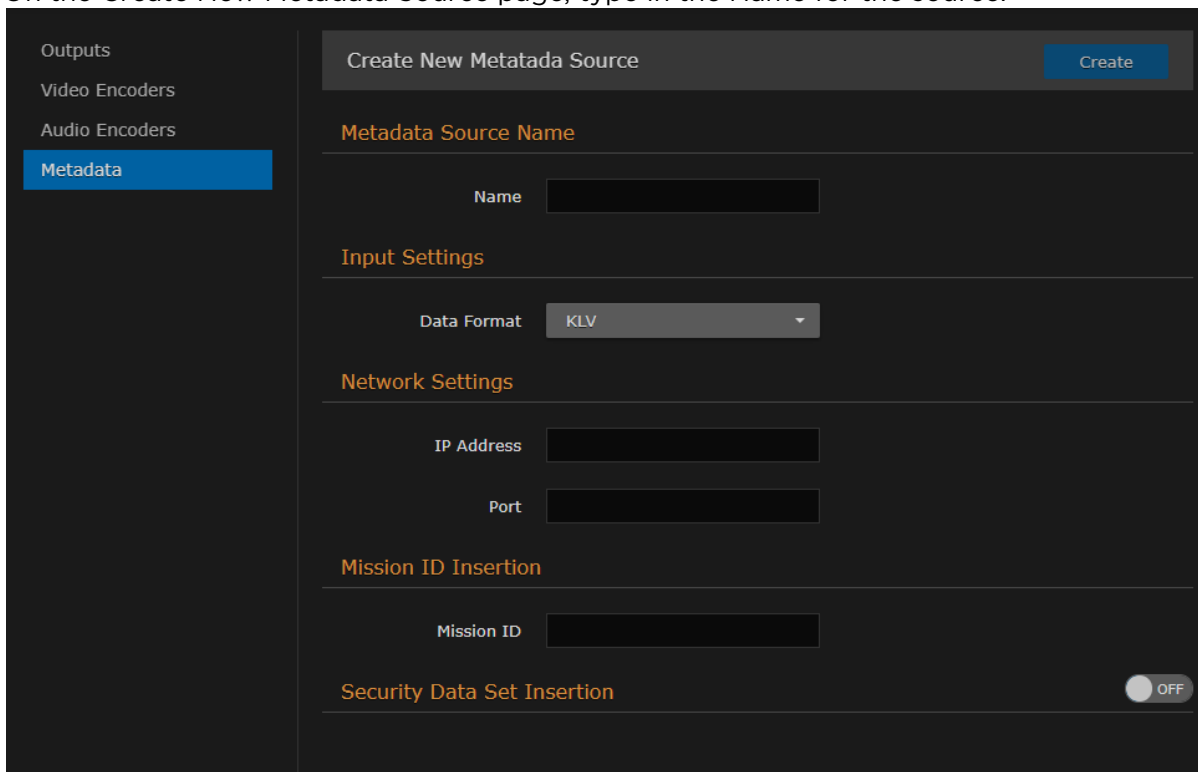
On the Create New Metadata Source page, type in the Name for the source.

Outputs
Video Encoders
Audio Encoders
Metadata

Create New Metatada Source
Create

Metadata Source Name
Name

Input Settings
Data Format KLV

Network Settings
IP Address
Port

Mission ID Insertion
Mission ID

Security Data Set Insertion
OFF